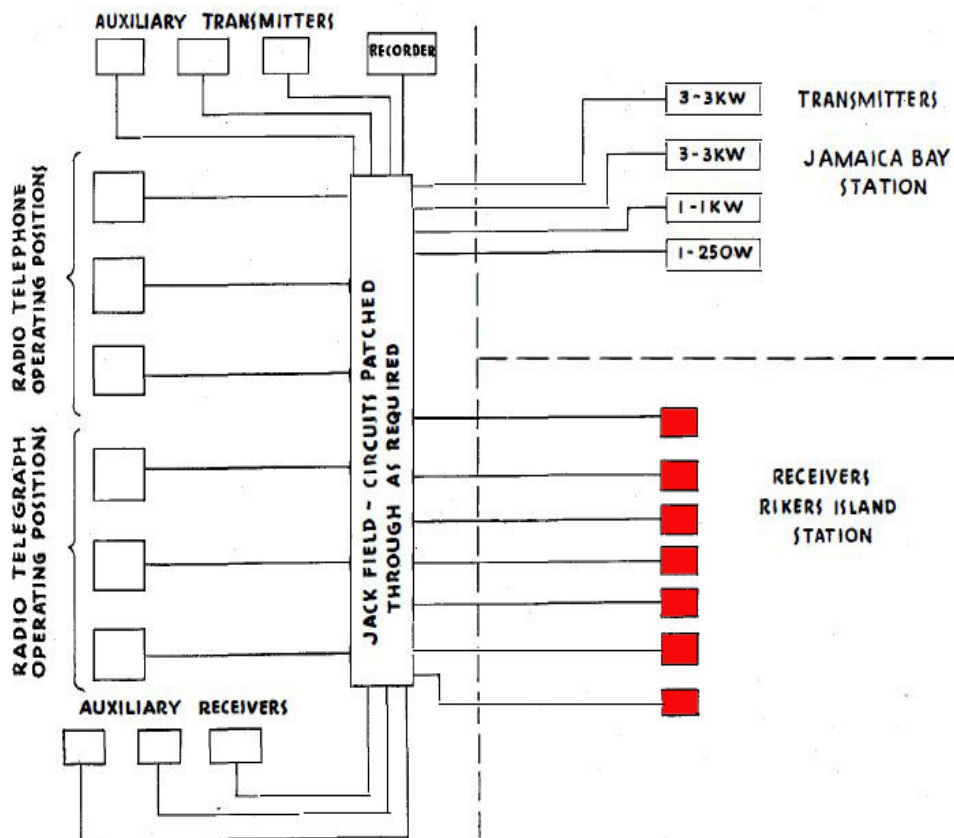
AUXILIARY TRANSMITTERS

RECORDER

3-3KW

3-3KW

1-1KW

1-250W

TRANSMITTERS

JAMAICA BAY STATION

RADIO TELEPHONE OPERATING POSITIONS

JACK FIELD - CIRCUITS PATCHED THROUGH AS REQUIRED

RADIO TELEGRAPH OPERATING POSITIONS

RECEIVERS RIKERS ISLAND STATION

AUXILIARY RECEIVERS